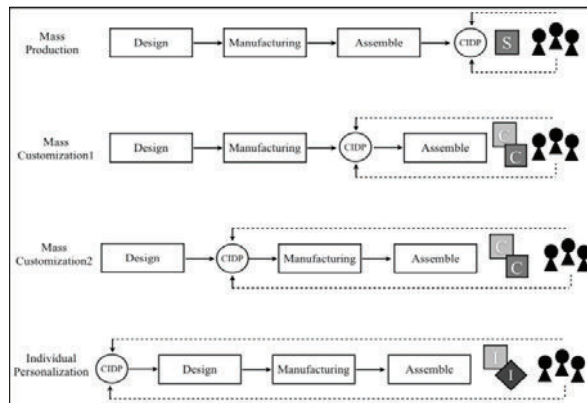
Mass Production

Design

Manufacturing

Assemble

CIDP

S

Mass Customization1

Design

Manufacturing

CIDP

Assemble

C

C

Mass Customization2

Design

CIDP

Manufacturing

Assemble

C

C

Individual Personalization

CIDP

Design

Manufacturing

Assemble

I

I